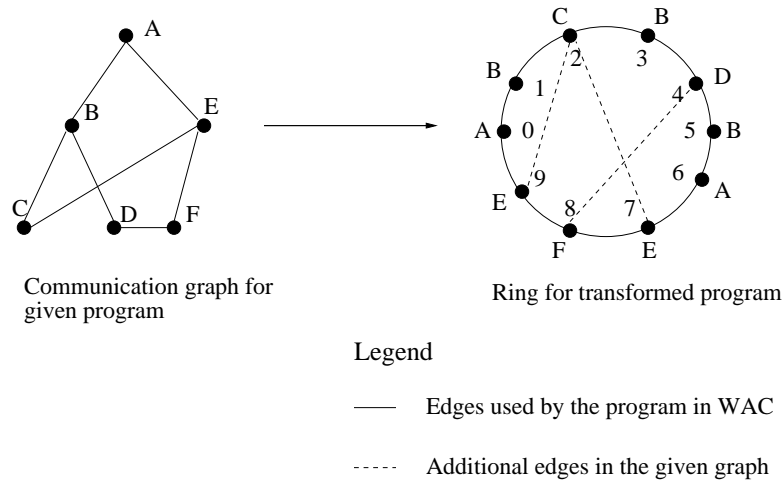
A
B
E
C
D
F

Communication graph for given program

C
B
2
3
B
1
D
4
A
0
5
B
6
A
E
9
8
7
F
E

Ring for transformed program

Legend

Edges used by the program in WAC

Additional edges in the given graph